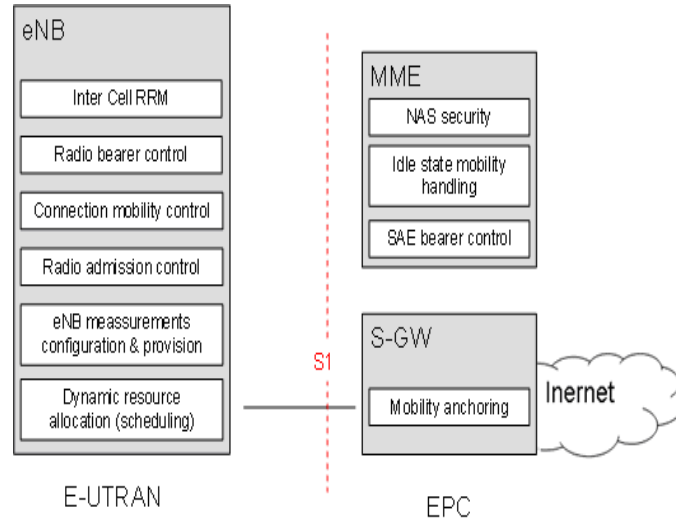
eNB

Inter Cell RRM

Radio bearer control

Connection mobility control

Radio admission control

eNB meassurements configuration & provision

Dynamic resource allocation (scheduling)

E-UTRAN

S1

MME

NAS security

Idle state mobility handling

SAE bearer control

S-GW

Mobility anchoring

Inernet

EPC